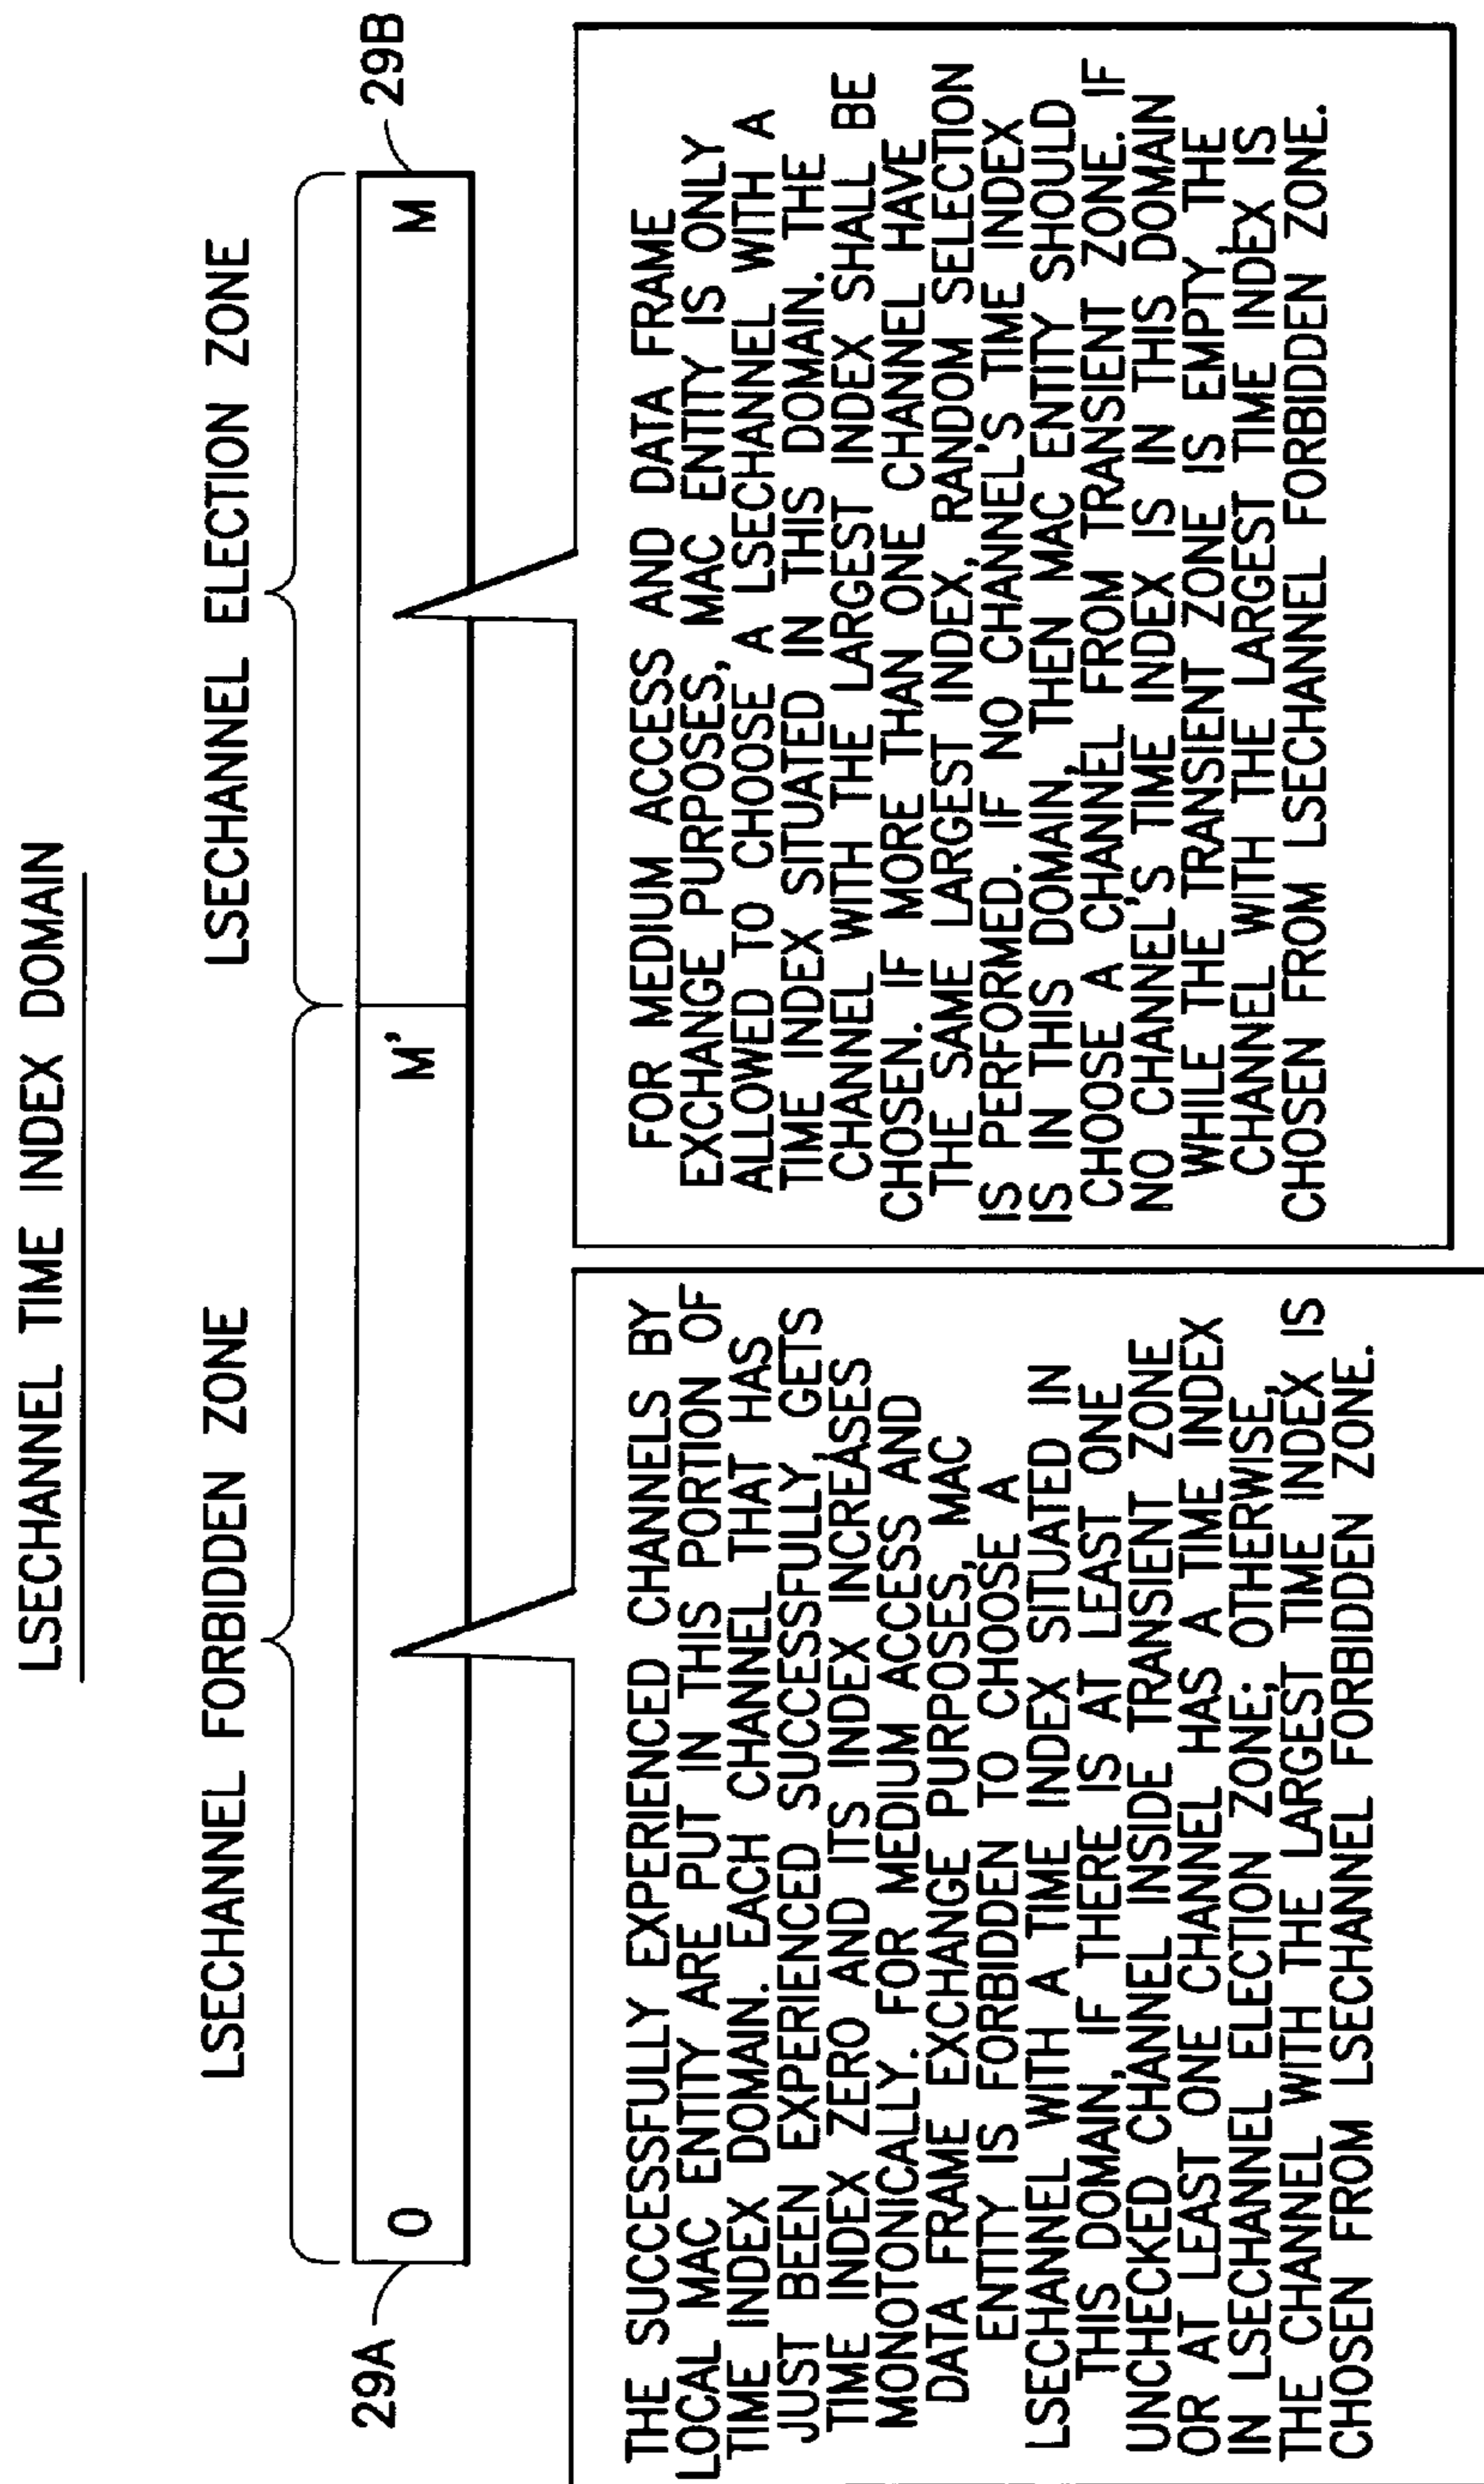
LSECHANNEL TIME INDEX DOMAIN

LSECHANNEL FORBIDDEN ZONE

LSECHANNEL ELECTION ZONE

29A

0

M'

M

29B

THE SUCCESSFULLY EXPERIENCED CHANNELS BY LOCAL MAC ENTITY ARE PUT IN THIS PORTION OF TIME INDEX DOMAIN. EACH CHANNEL THAT HAS JUST BEEN EXPERIENCED SUCCESSFULLY GETS TIME INDEX ZERO AND ITS INDEX INCREASES MONOTONICALLY. FOR MEDIUM ACCESS AND DATA FRAME EXCHANGE PURPOSES, MAC ENTITY IS FORBIDDEN TO CHOOSE A LSECHANNEL WITH A TIME INDEX SITUATED IN THIS DOMAIN, IF THERE IS AT LEAST ONE UNCHECKED CHANNEL INSIDE TRANSIENT ZONE OR AT LEAST ONE CHANNEL HAS A TIME INDEX IN LSECHANNEL ELECTION ZONE; OTHERWISE, THE CHANNEL WITH THE LARGEST TIME INDEX IS CHOSEN FROM LSECHANNEL FORBIDDEN ZONE.

FOR MEDIUM ACCESS AND DATA FRAME EXCHANGE PURPOSES, MAC ENTITY IS ONLY ALLOWED TO CHOOSE A LSECHANNEL WITH A TIME INDEX SITUATED IN THIS DOMAIN. THE CHANNEL WITH THE LARGEST INDEX SHALL BE CHOSEN. IF MORE THAN ONE CHANNEL HAVE THE SAME LARGEST INDEX, RANDOM SELECTION IS PERFORMED. IF NO CHANNEL'S TIME INDEX IS IN THIS DOMAIN, THEN MAC ENTITY SHOULD CHOOSE A CHANNEL FROM TRANSIENT ZONE. IF NO CHANNEL'S TIME INDEX IS IN THIS DOMAIN WHILE THE TRANSIENT ZONE IS EMPTY, THE CHANNEL WITH THE LARGEST TIME INDEX IS CHOSEN FROM LSECHANNEL FORBIDDEN ZONE.